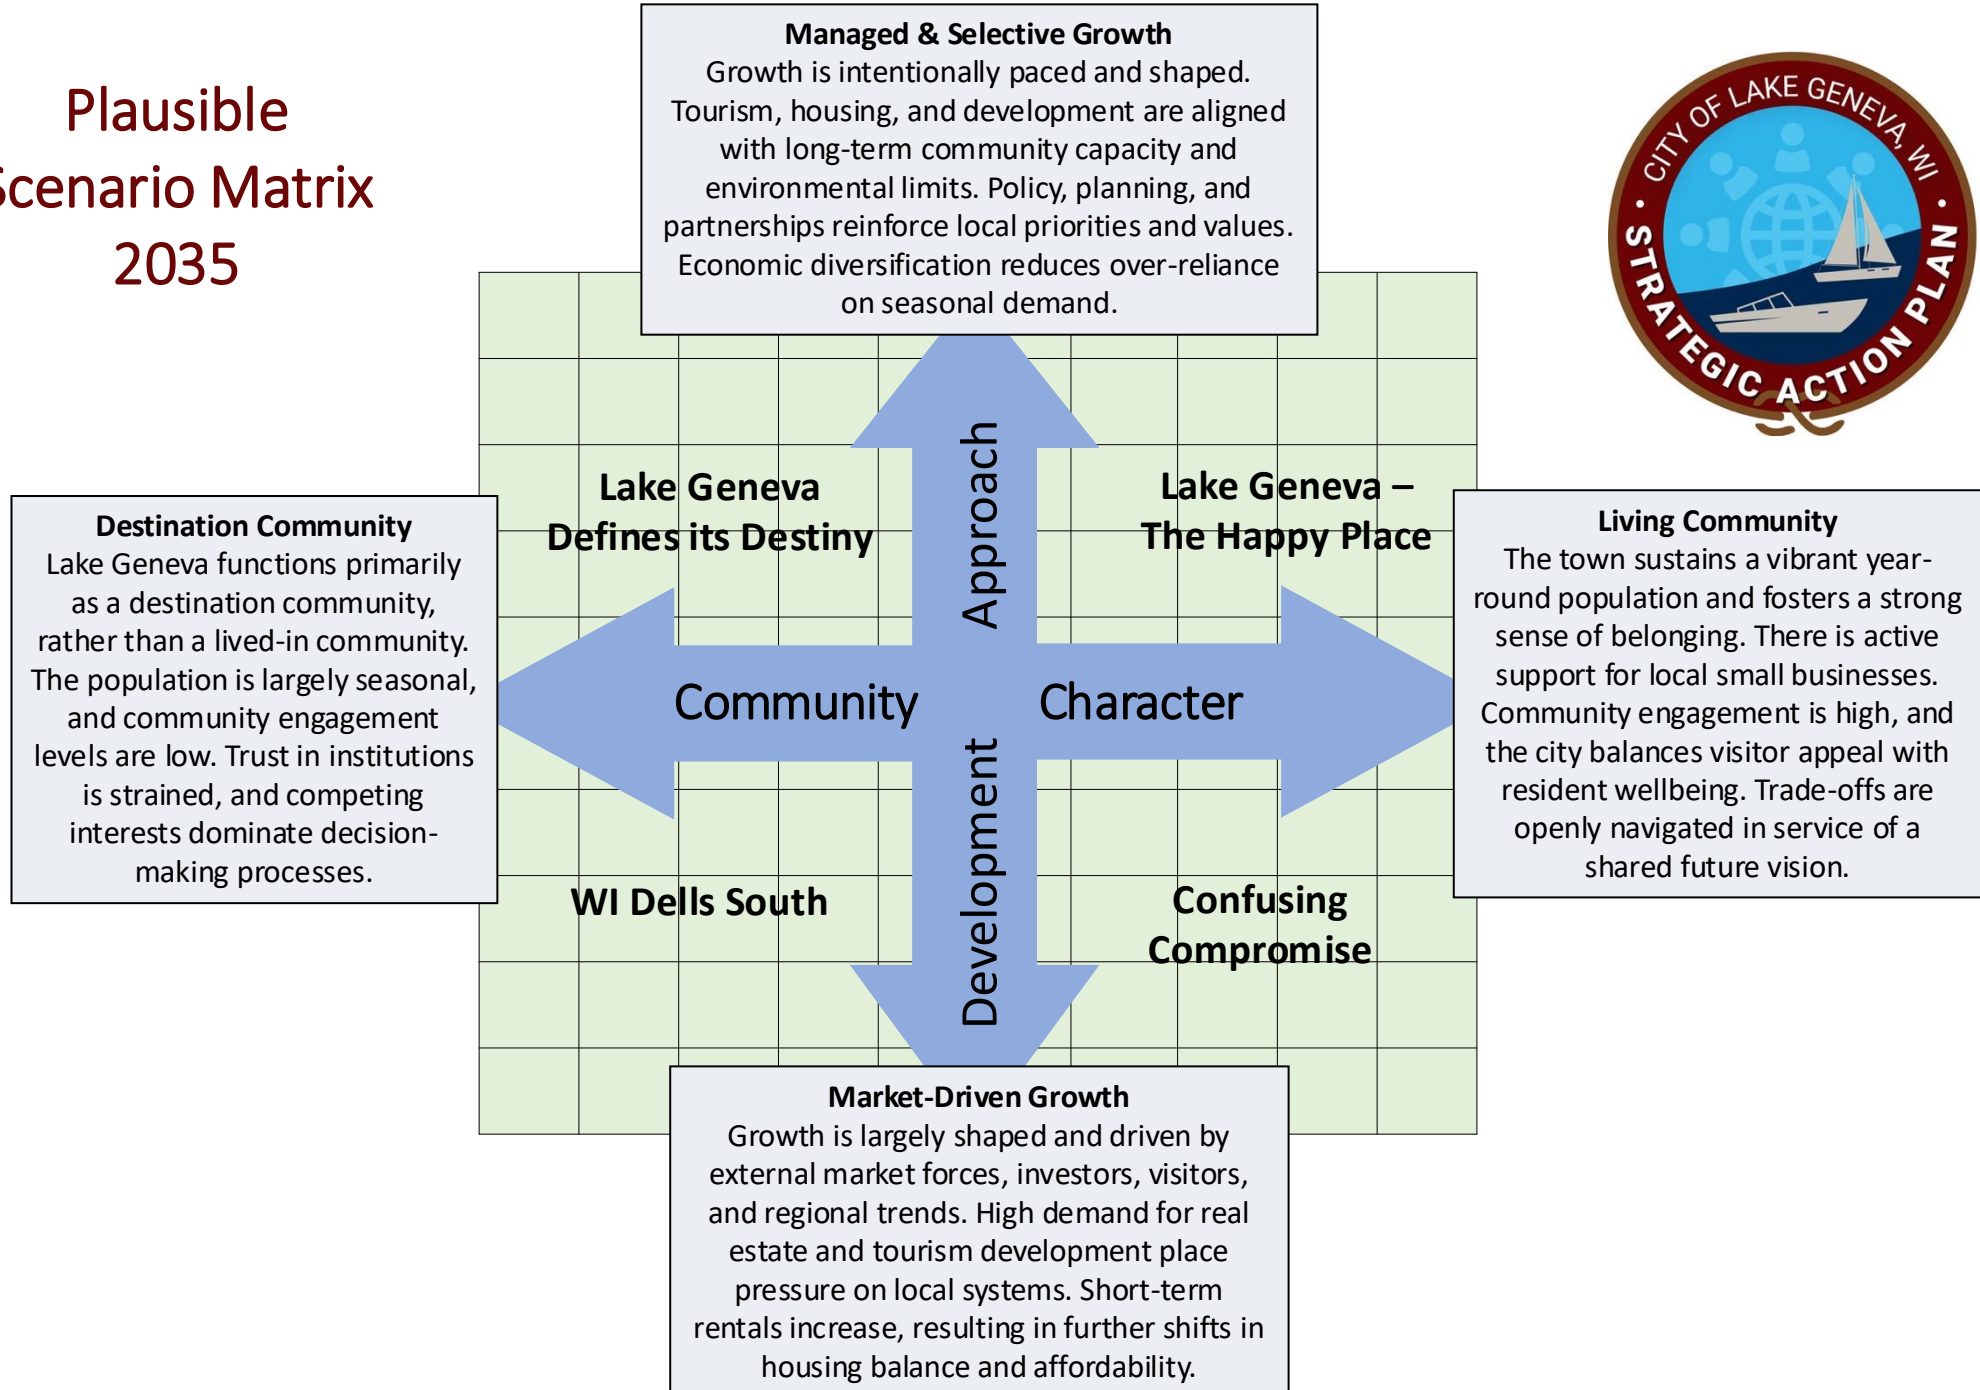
Plausible
cenario Matrix
2035

Managed & Selective Growth
Growth is intentionally paced and shaped. Tourism, housing, and development are aligned with long-term community capacity and environmental limits. Policy, planning, and partnerships reinforce local priorities and values. Economic diversification reduces over-reliance on seasonal demand.

CITY OF LAKE GENEVA, WI
STRATEGIC ACTION PLAN

Lake Geneva Defines its Destiny

Approach

Lake Geneva – The Happy Place

Destination Community
Lake Geneva functions primarily as a destination community, rather than a lived-in community. The population is largely seasonal, and community engagement levels are low. Trust in institutions is strained, and competing interests dominate decision-making processes.

Community

Character

Living Community
The town sustains a vibrant year-round population and fosters a strong sense of belonging. There is active support for local small businesses. Community engagement is high, and the city balances visitor appeal with resident wellbeing. Trade-offs are openly navigated in service of a shared future vision.

WI Dells South

Development

Confusing Compromise

Market-Driven Growth
Growth is largely shaped and driven by external market forces, investors, visitors, and regional trends. High demand for real estate and tourism development place pressure on local systems. Short-term rentals increase, resulting in further shifts in housing balance and affordability.